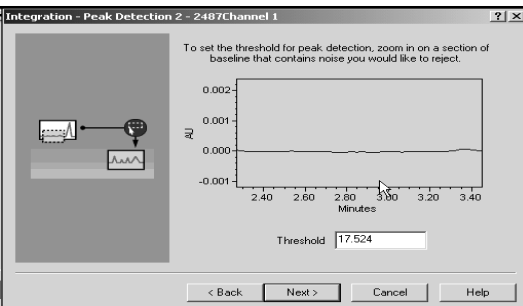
Integration - Peak Detection 2 - 2487Channel 1

?| X

To set the threshold for peak detection, zoom in on a section of baseline that contains noise you would like to reject.

0.002

0.001

AU

0.000

-0.001

2.40 2.60 2.80 3.00 3.20 3.40

Minutes

Threshold 17.524

< Back

Next >

Cancel

Help